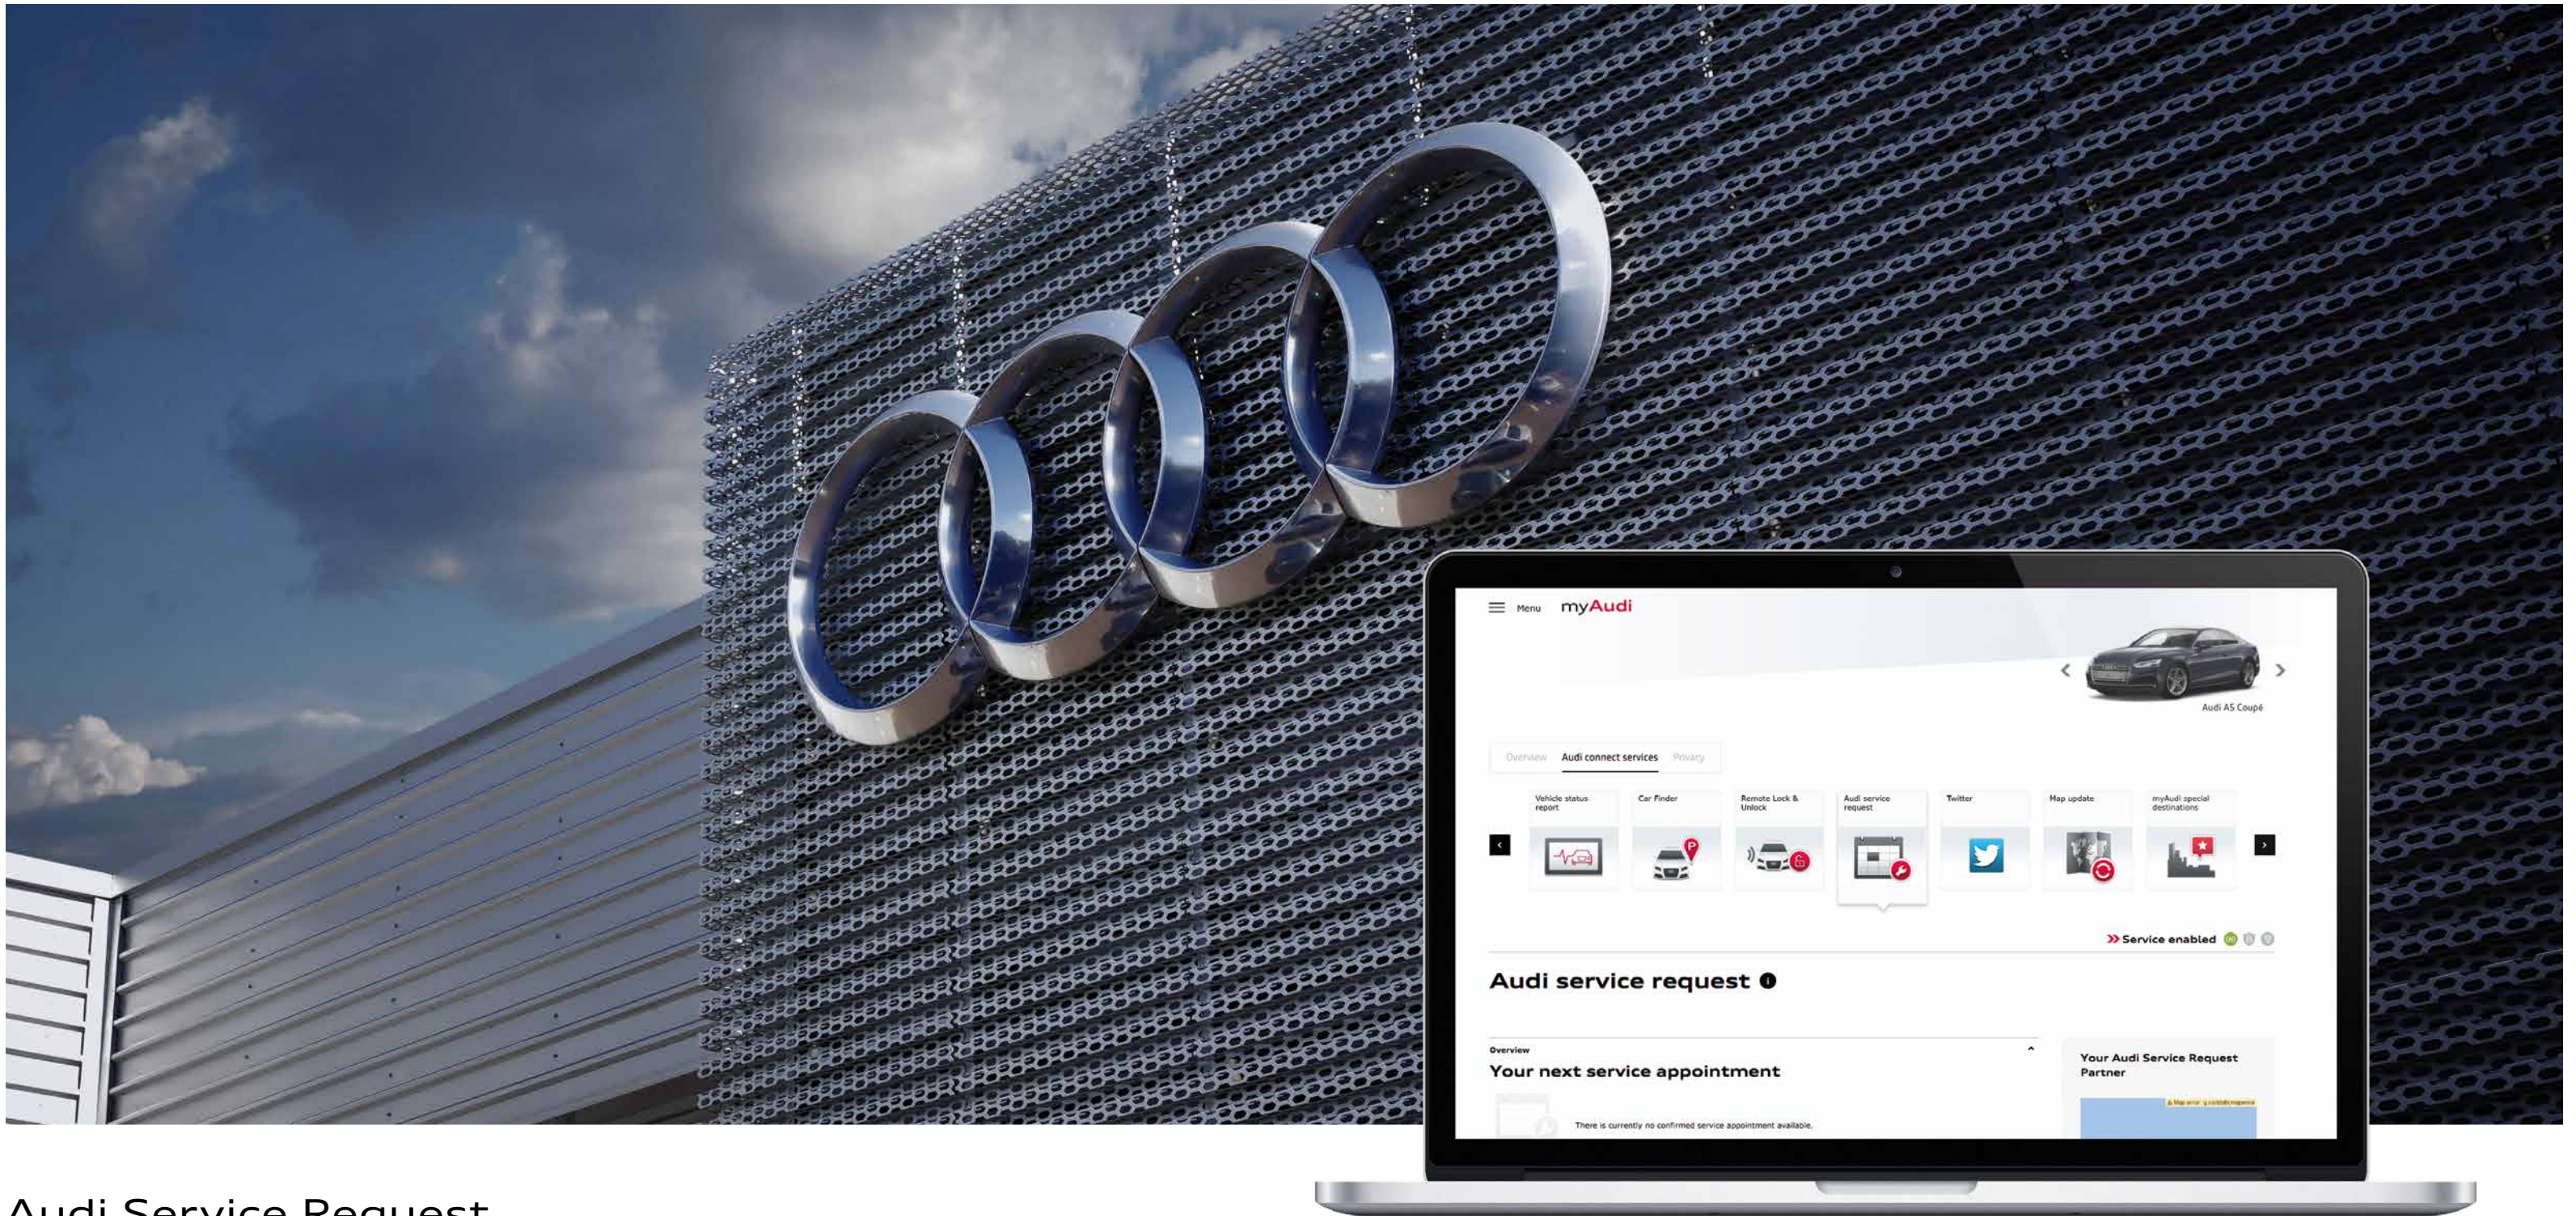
Menu myAudi

Audi A5 Coupé

Overview Audi connect services Privacy

Vehicle status report
Car Finder
Remote Lock & Unlock
Audi service request
Twitter
Map update
myAudi special destinations

Service enabled

Audi service request

Overview
Your next service appointment

There is currently no confirmed service appointment available.

Your Audi Service Request Partner

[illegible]

Audi Service Request